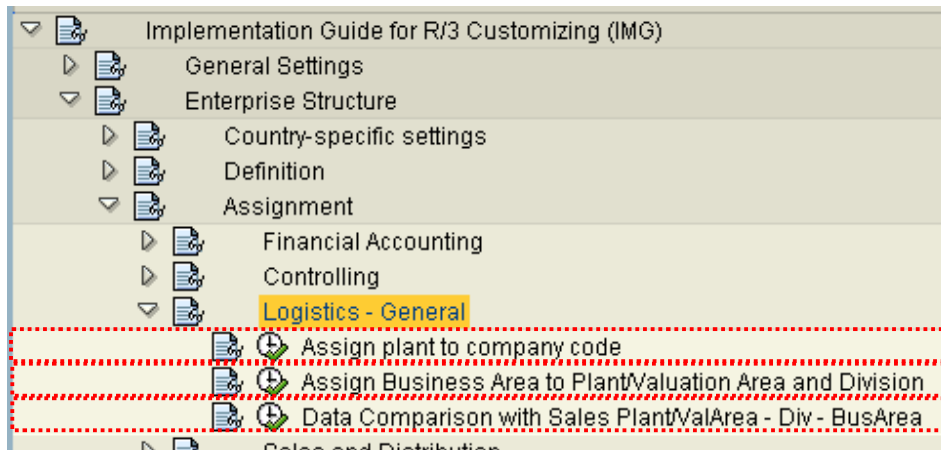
Implementation Guide for R/3 Customizing (IMG)
General Settings
Enterprise Structure
Country-specific settings
Definition
Assignment
Financial Accounting
Controlling
Logistics - General
Assign plant to company code
Assign Business Area to Plant/Valuation Area and Division
Data Comparison with Sales Plant/ValArea - Div - BusArea
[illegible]